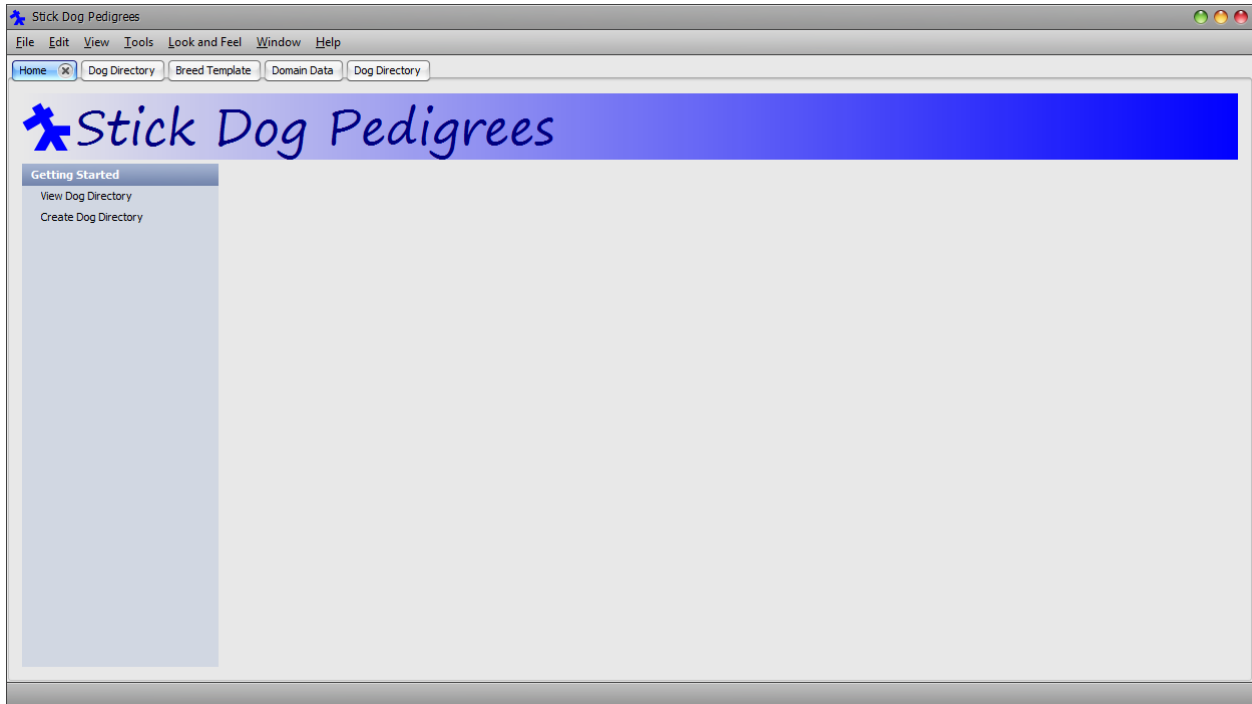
Stick Dog Pedigrees

File Edit View Tools Look and Feel Window Help

Home Dog Directory Breed Template Domain Data Dog Directory

Stick Dog Pedigrees

Getting Started
View Dog Directory
Create Dog Directory